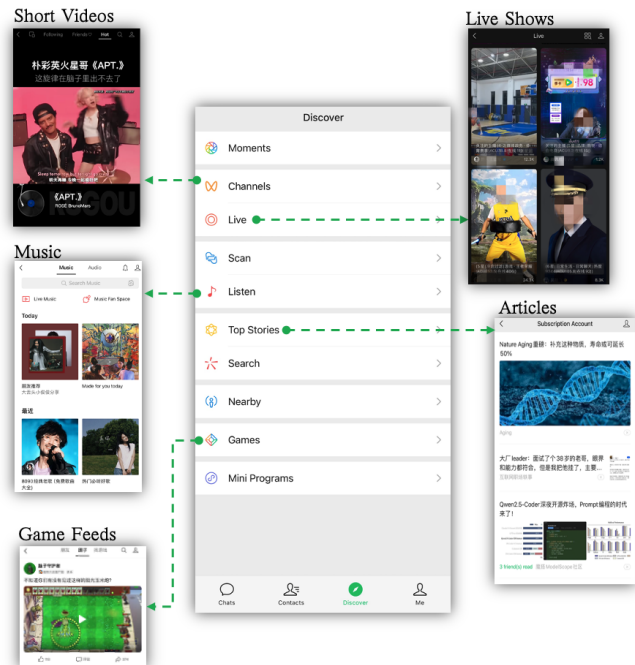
Short Videos

Following Friends Hot

朴彩英火星哥《APT.》
这旋律在脑子里出不去了

《APT.》
ROSÉ Bruno Mars

Live Shows

Live

Music

Music Audio

Search Music

Live Music

Music Fan Space

Today

Made for you today

最近

Discover

Moments

Channels

Live

Scan

Listen

Top Stories

Search

Nearby

Games

Mini Programs

Chats Contacts Discover Me

Articles

Subscription Account

Nature Aging 重磅：补充这种物质，寿命或可延长 60%

Aging

大厂 leader：面试了个 38 岁的老哥，眼界和能力都符合，但是我犹豫了，主要...

Qwen2.5-Coder 深夜开源炸场，Prompt 编程的时代来了！

2 friend(s) read

Game Feeds